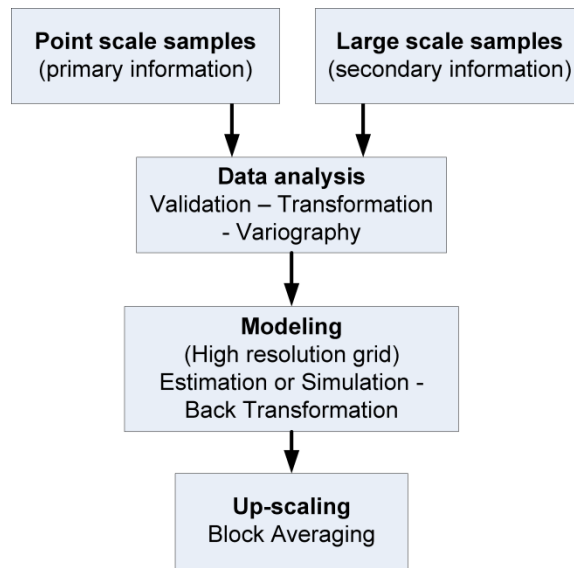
Point scale samples
(primary information)

Large scale samples
(secondary information)

Data analysis
Validation – Transformation - Variography

Modeling
(High resolution grid)
Estimation or Simulation - Back Transformation

Up-scaling
Block Averaging